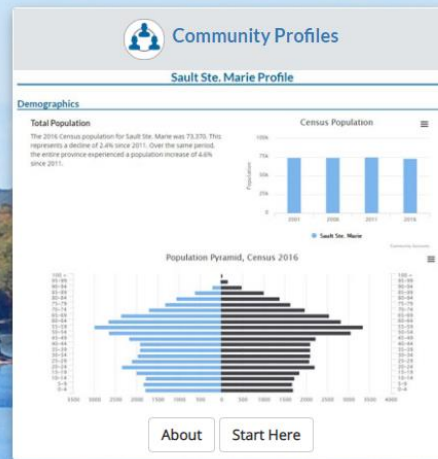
Community Profiles

Sault Ste. Marie Profile

Demographics

Total Population

The 2016 Census population for Sault Ste. Marie was 73,370. This represents a decline of 2.4% since 2011. Over the same period, the entire province experienced a population increase of 4.6% since 2011.

Census Population

100k
75k
50k
25k
0

Population

2001 2006 2011 2016

Sault Ste. Marie

Population Pyramid, Census 2016

100 +
95-99
90-94
85-89
80-84
75-79
70-74
65-69
60-64
55-59
50-54
45-49
40-44
35-39
30-34
25-29
20-24
15-19
10-14
5-9
0-4

3500 3000 2500 2000 1500 1000 500 0 500 1000 1500 2000 2500 3000 3500 4000

About

Start Here